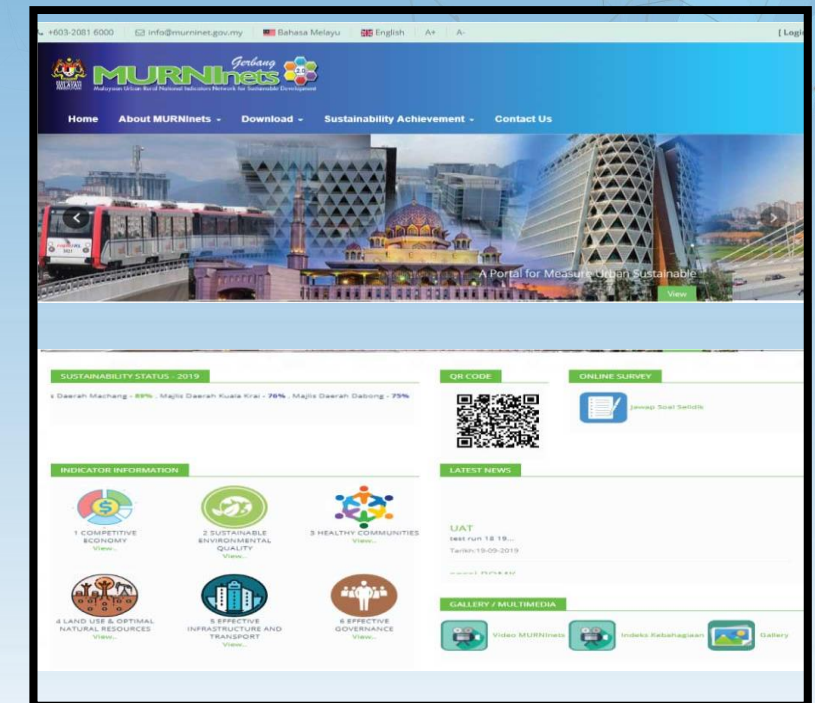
+603-2081 6000 | info@murninet.gov.my | Bahasa Melayu | English | A+ | A- | [ Login

Gerbang
MURNInets 2.0
Malaysian Urban Rural National Indicators Network for Sustainable Development

Home | About MURNInets | Download | Sustainability Achievement | Contact Us

A Portal for Measure Urban Sustainable
View

SUSTAINABILITY STATUS : 2019
Daerah Machang - 69% , Majlis Daerah Kuala Krai - 76% , Majlis Daerah Dabong - 75%

QR CODE

ONLINE SURVEY
Jawap Soal Selidik

INDICATOR INFORMATION

1 COMPETITIVE ECONOMY
View...

2 SUSTAINABLE ENVIRONMENTAL QUALITY
View...

3 HEALTHY COMMUNITIES
View...

4 LAND USE & OPTIMAL NATURAL RESOURCES
View...

5 EFFECTIVE INFRASTRUCTURE AND TRANSPORT
View...

6 EFFECTIVE GOVERNANCE
View...

LATEST NEWS

UAT
test run 18 19...
Tarikh:19-09-2019

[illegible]

GALLERY / MULTIMEDIA
Video MURNInets | Indeks Kebahagiaan | Gallery